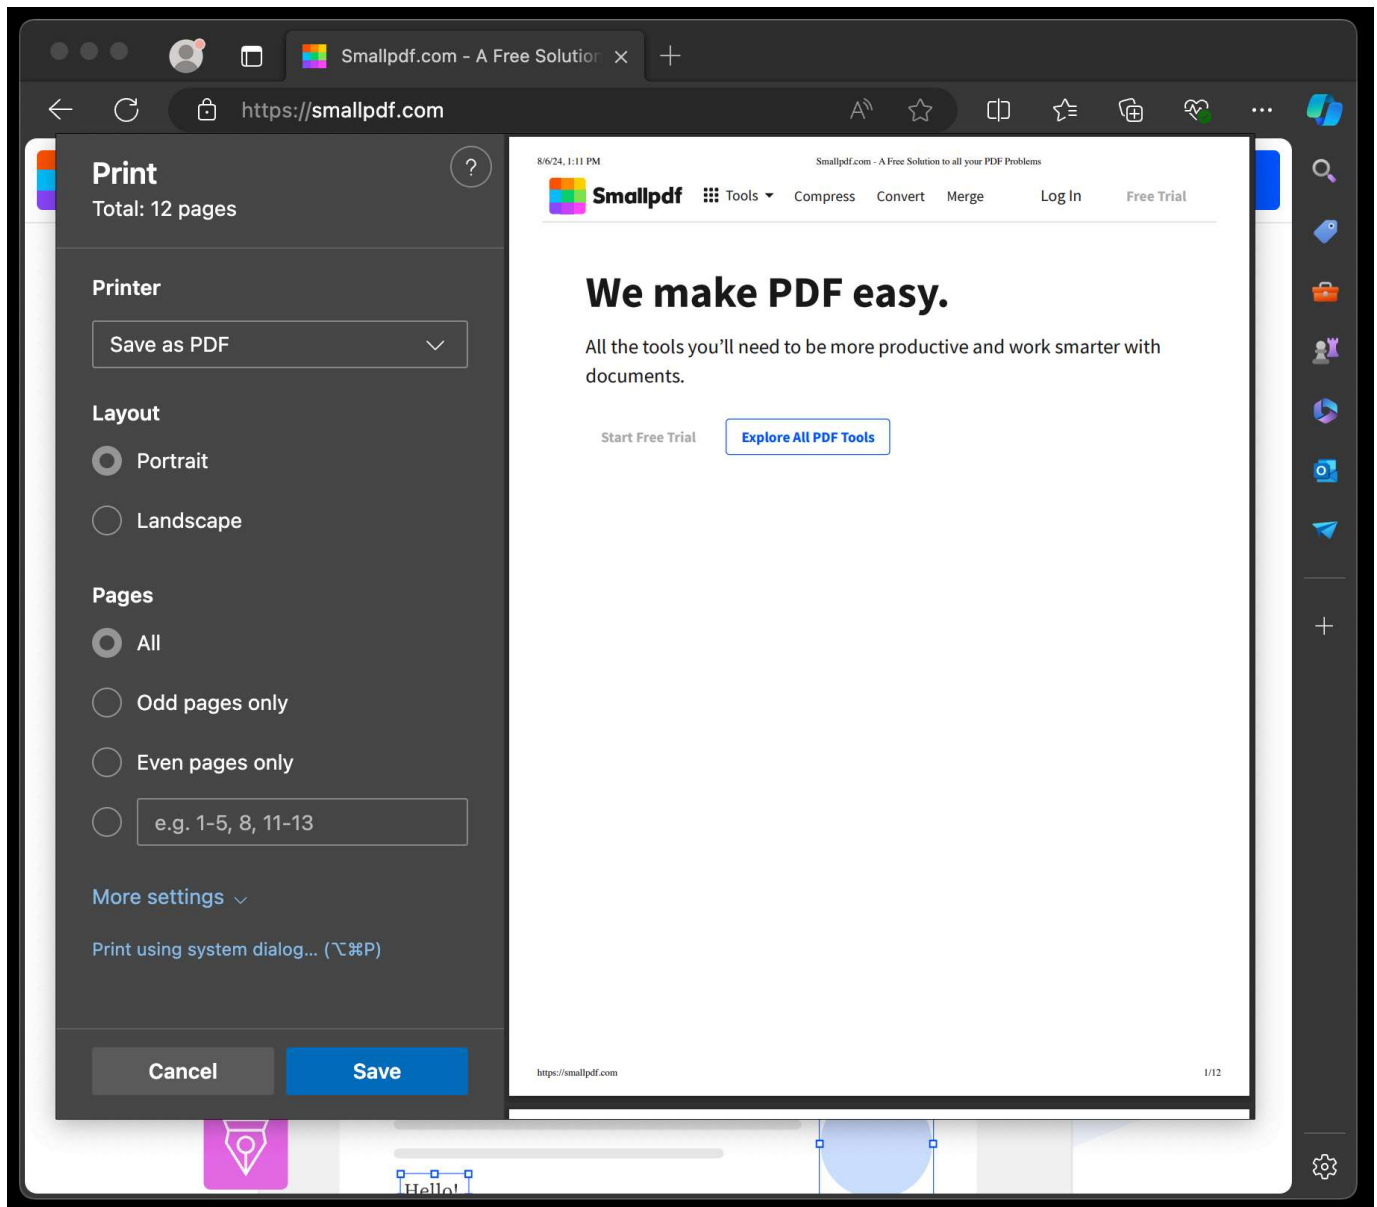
Smallpdf.com - A Free Solution

https://smallpdf.com

Print
Total: 12 pages

Printer

Save as PDF

Layout

Portrait

Landscape

Pages

All

Odd pages only

Even pages only

e.g. 1-5, 8, 11-13

More settings

Print using system dialog... (⌥⌘P)

Cancel

Save

8/6/24, 1:11 PM

Smallpdf.com - A Free Solution to all your PDF Problems

Smallpdf

Tools

Compress

Convert

Merge

Log In

Free Trial

We make PDF easy.

All the tools you'll need to be more productive and work smarter with documents.

Start Free Trial

Explore All PDF Tools

https://smallpdf.com

1/12

Hello!